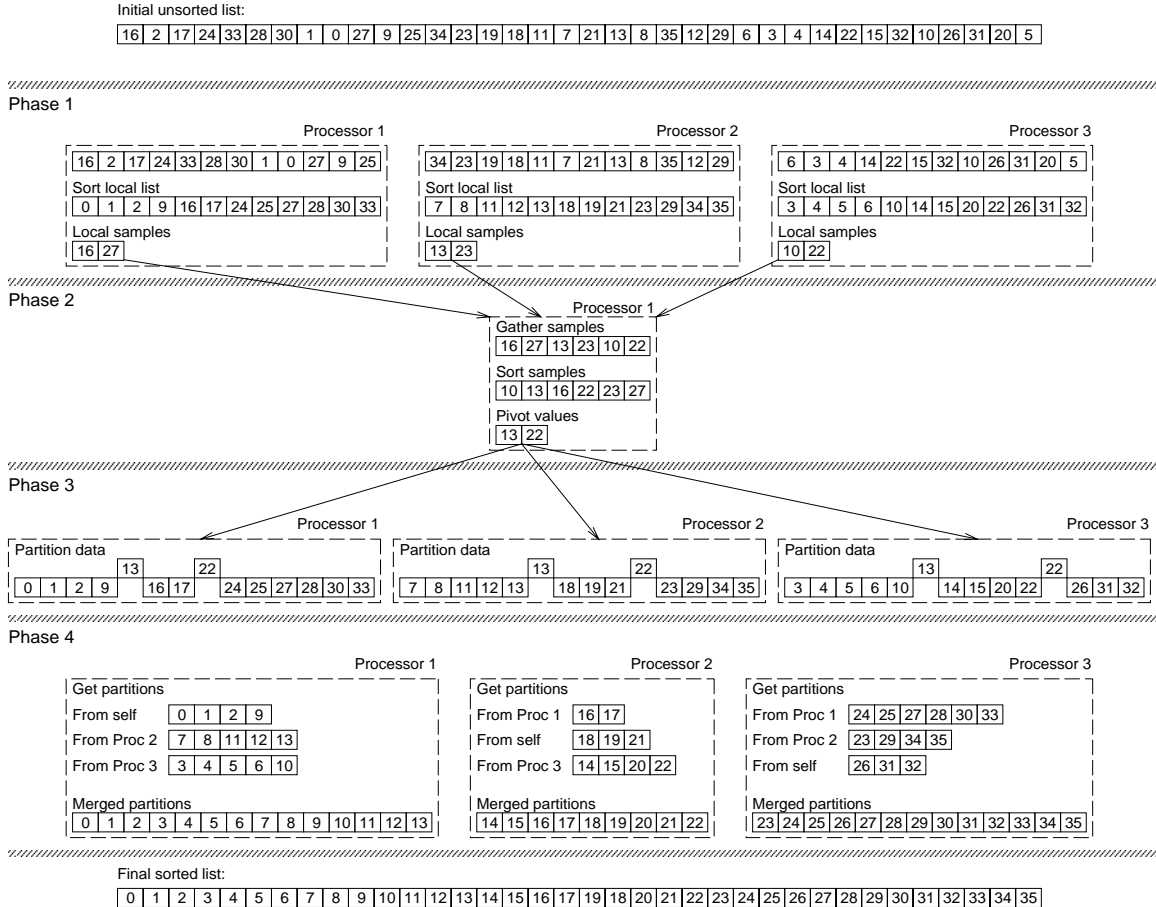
Initial unsorted list:

| 16 | 2 | 17 | 24 | 33 | 28 | 30 | 1 | 0 | 27 | 9 | 25 | 34 | 23 | 19 | 18 | 11 | 7 | 21 | 13 | 8 | 35 | 12 | 29 | 6 | 3 | 4 | 14 | 22 | 15 | 32 | 10 | 26 | 31 | 20 | 5 |
|---|---|---|---|---|---|---|---|---|---|---|---|---|---|---|---|---|---|---|---|---|---|---|---|---|---|---|---|---|---|---|---|---|---|---|---|

Phase 1

Processor 1
16 2 17 24 33 28 30 1 0 27 9 25
Sort local list
0 1 2 9 16 17 24 25 27 28 30 33
Local samples
16 27

Processor 2
34 23 19 18 11 7 21 13 8 35 12 29
Sort local list
7 8 11 12 13 18 19 21 23 29 34 35
Local samples
13 23

Processor 3
6 3 4 14 22 15 32 10 26 31 20 5
Sort local list
3 4 5 6 10 14 15 20 22 26 31 32
Local samples
10 22

Phase 2

Processor 1
Gather samples
16 27 13 23 10 22
Sort samples
10 13 16 22 23 27
Pivot values
13 22

Phase 3

Processor 1
Partition data
13 22
0 1 2 9 16 17 24 25 27 28 30 33

Processor 2
Partition data
13 22
7 8 11 12 13 18 19 21 23 29 34 35

Processor 3
Partition data
13 22
3 4 5 6 10 14 15 20 22 26 31 32

Phase 4

Processor 1
Get partitions
From self 0 1 2 9
From Proc 2 7 8 11 12 13
From Proc 3 3 4 5 6 10
Merged partitions
0 1 2 3 4 5 6 7 8 9 10 11 12 13

Processor 2
Get partitions
From Proc 1 16 17
From self 18 19 21
From Proc 3 14 15 20 22
Merged partitions
14 15 16 17 18 19 20 21 22

Processor 3
Get partitions
From Proc 1 24 25 27 28 30 33
From Proc 2 23 29 34 35
From self 26 31 32
Merged partitions
23 24 25 26 27 28 29 30 31 32 33 34 35

Final sorted list:

| 0 | 1 | 2 | 3 | 4 | 5 | 6 | 7 | 8 | 9 | 10 | 11 | 12 | 13 | 14 | 15 | 16 | 17 | 19 | 18 | 20 | 21 | 22 | 23 | 24 | 25 | 26 | 27 | 28 | 29 | 30 | 31 | 32 | 33 | 34 | 35 |
|---|---|---|---|---|---|---|---|---|---|---|---|---|---|---|---|---|---|---|---|---|---|---|---|---|---|---|---|---|---|---|---|---|---|---|---|